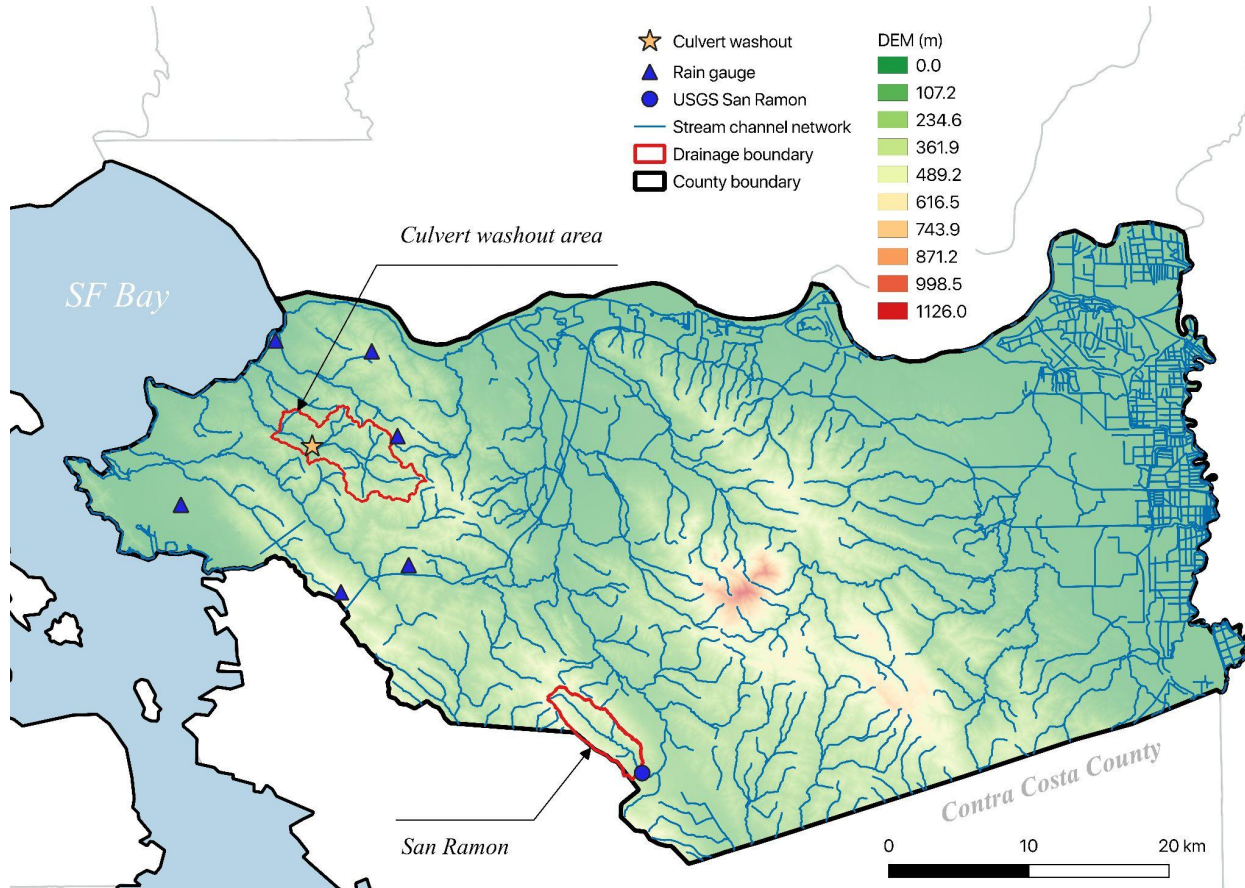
Culvert washout
Rain gauge
USGS San Ramon
Stream channel network
Drainage boundary
County boundary

DEM (m)
0.0
107.2
234.6
361.9
489.2
616.5
743.9
871.2
998.5
1126.0

Culvert washout area

SF Bay

Contra Costa County

San Ramon

0 10 20 km